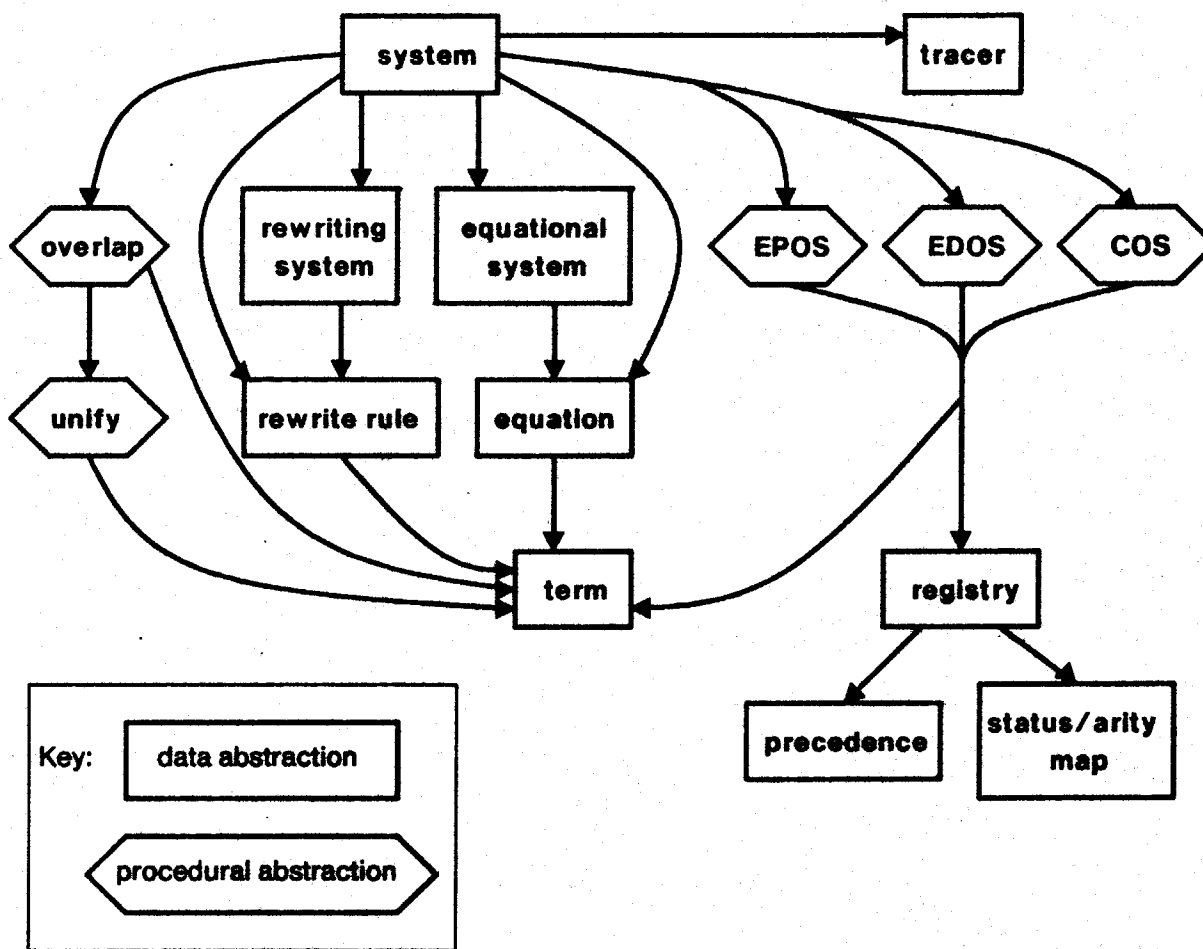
system

tracer

overlap

rewriting system

equational system

EPOS

EDOS

COS

unify

rewrite rule

equation

term

registry

precedence

status/arity map

Key:

data abstraction

procedural abstraction